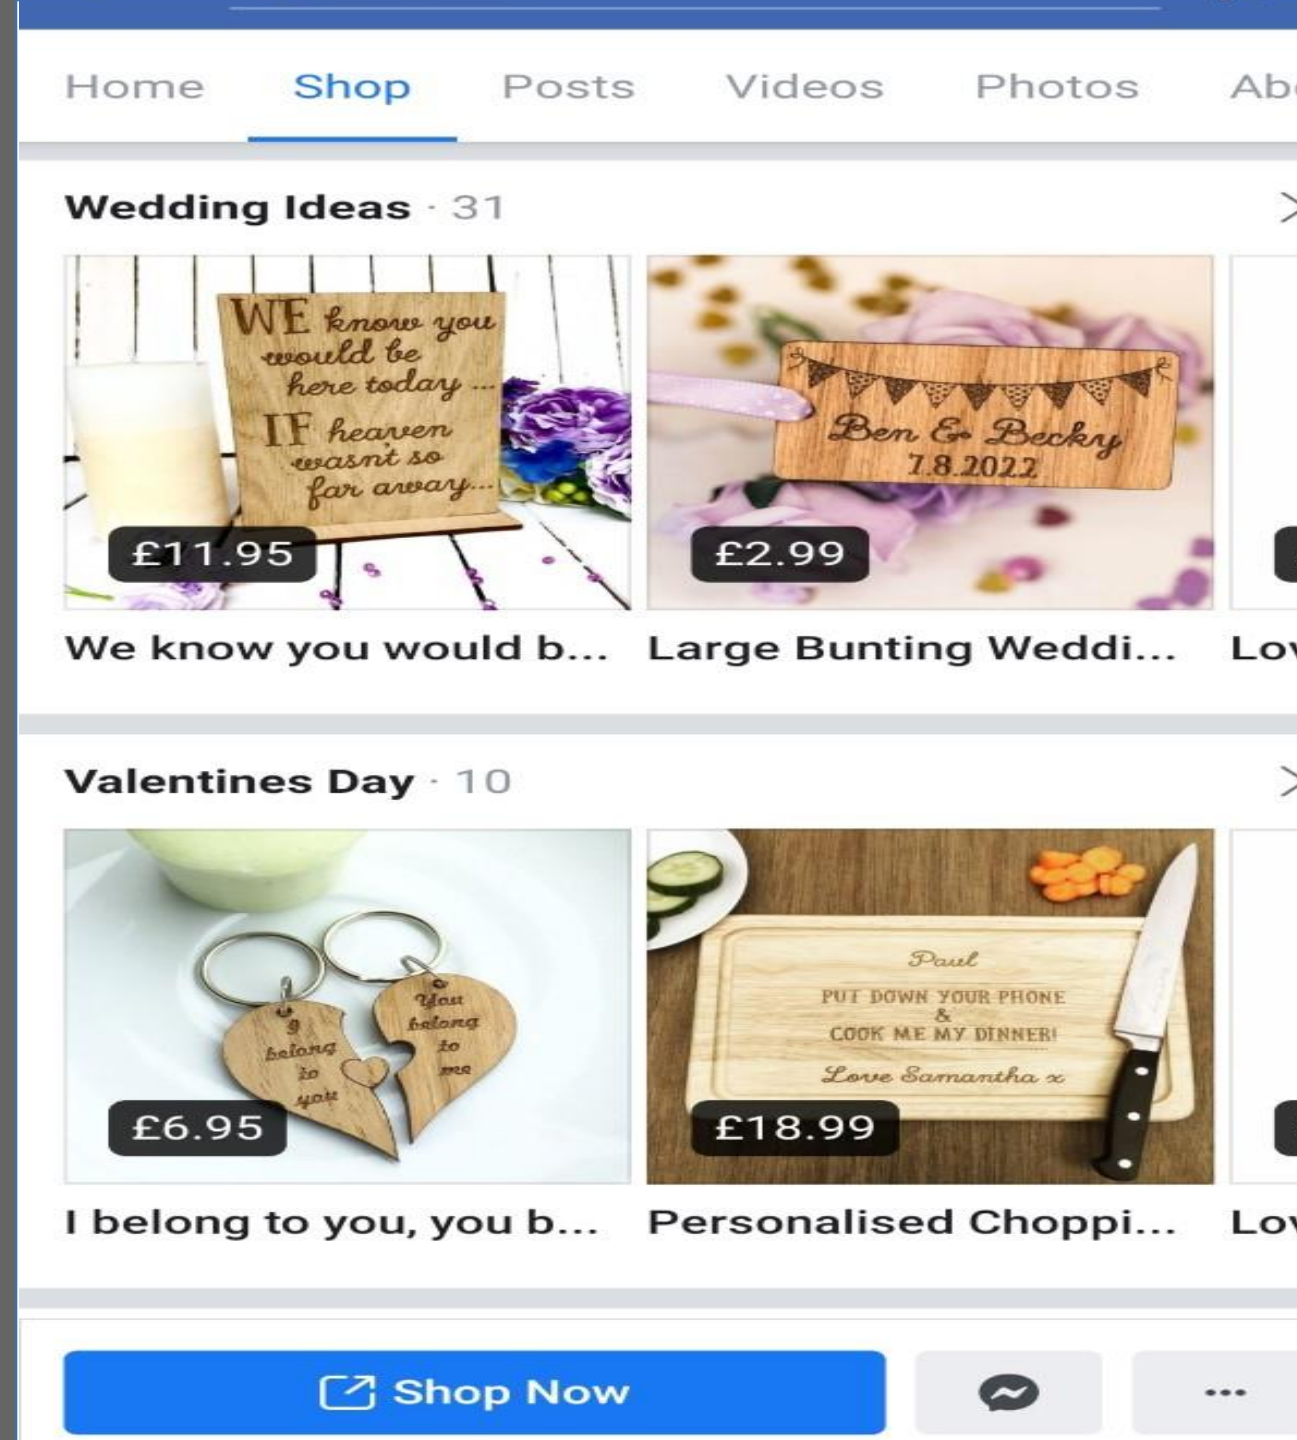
Home Shop Posts Videos Photos Ab

Wedding Ideas · 31

WE know you would be here today ... IF heaven wasn't so far away...

£11.95

Ben & Becky 7.8.2022

£2.99

We know you would b... Large Bunting Weddi... Lo

Valentines Day · 10

I belong to you

You belong to me

£6.95

Paul
PUT DOWN YOUR PHONE & COOK ME MY DINNER!
Love Samantha x

£18.99

I belong to you, you b... Personalised Choppi... Lo

Shop Now

...